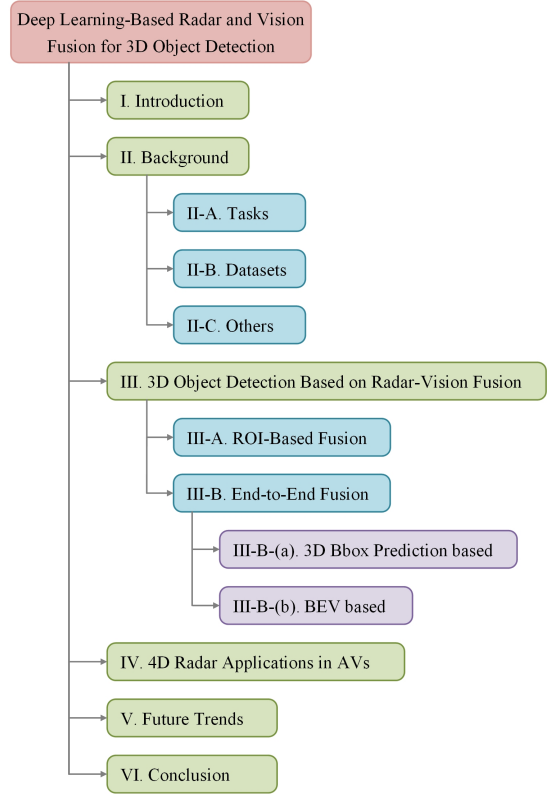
Deep Learning-Based Radar and Vision Fusion for 3D Object Detection

I. Introduction

II. Background

II-A. Tasks

II-B. Datasets

II-C. Others

III. 3D Object Detection Based on Radar-Vision Fusion

III-A. ROI-Based Fusion

III-B. End-to-End Fusion

III-B-(a). 3D Bbox Prediction based

III-B-(b). BEV based

IV. 4D Radar Applications in AVs

V. Future Trends

VI. Conclusion